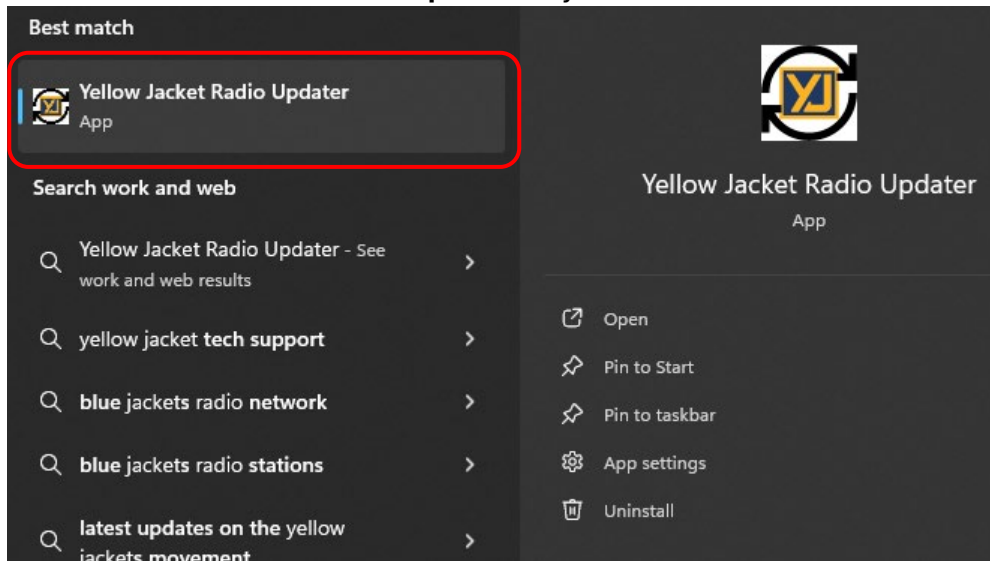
Best match

YJ Yellow Jacket Radio Updater
App

Search work and web

Yellow Jacket Radio Updater - See work and web results

yellow jacket tech support

blue jackets radio network

blue jackets radio stations

latest updates on the yellow jackets movement

YJ

Yellow Jacket Radio Updater
App

Open

Pin to Start

Pin to taskbar

App settings

Uninstall